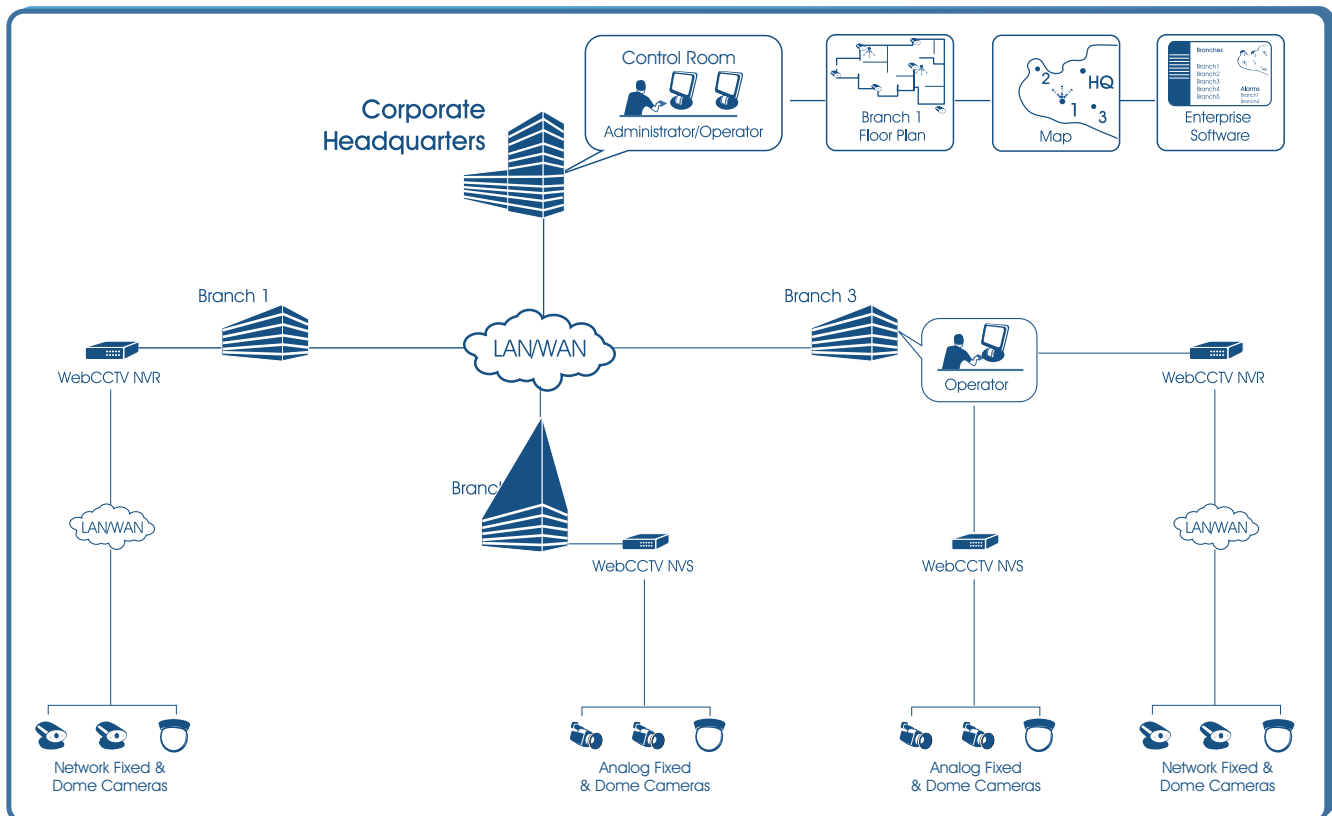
Corporate Headquarters

Control Room

Administrator/Operator

Branch 1 Floor Plan

2 HQ 1 3

Map

Branches
Branch1
Branch2
Branch3
Branch4
Branch5
Alarms
Branch1
Branch4

Enterprise Software

Branch 1

Branch 3

LAN/WAN

WebCCTV NVR

Operator

WebCCTV NVR

LAN/WAN

Branc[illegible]

WebCCTV NVS

WebCCTV NVS

LAN/WAN

Network Fixed & Dome Cameras

Analog Fixed & Dome Cameras

Analog Fixed & Dome Cameras

Network Fixed & Dome Cameras